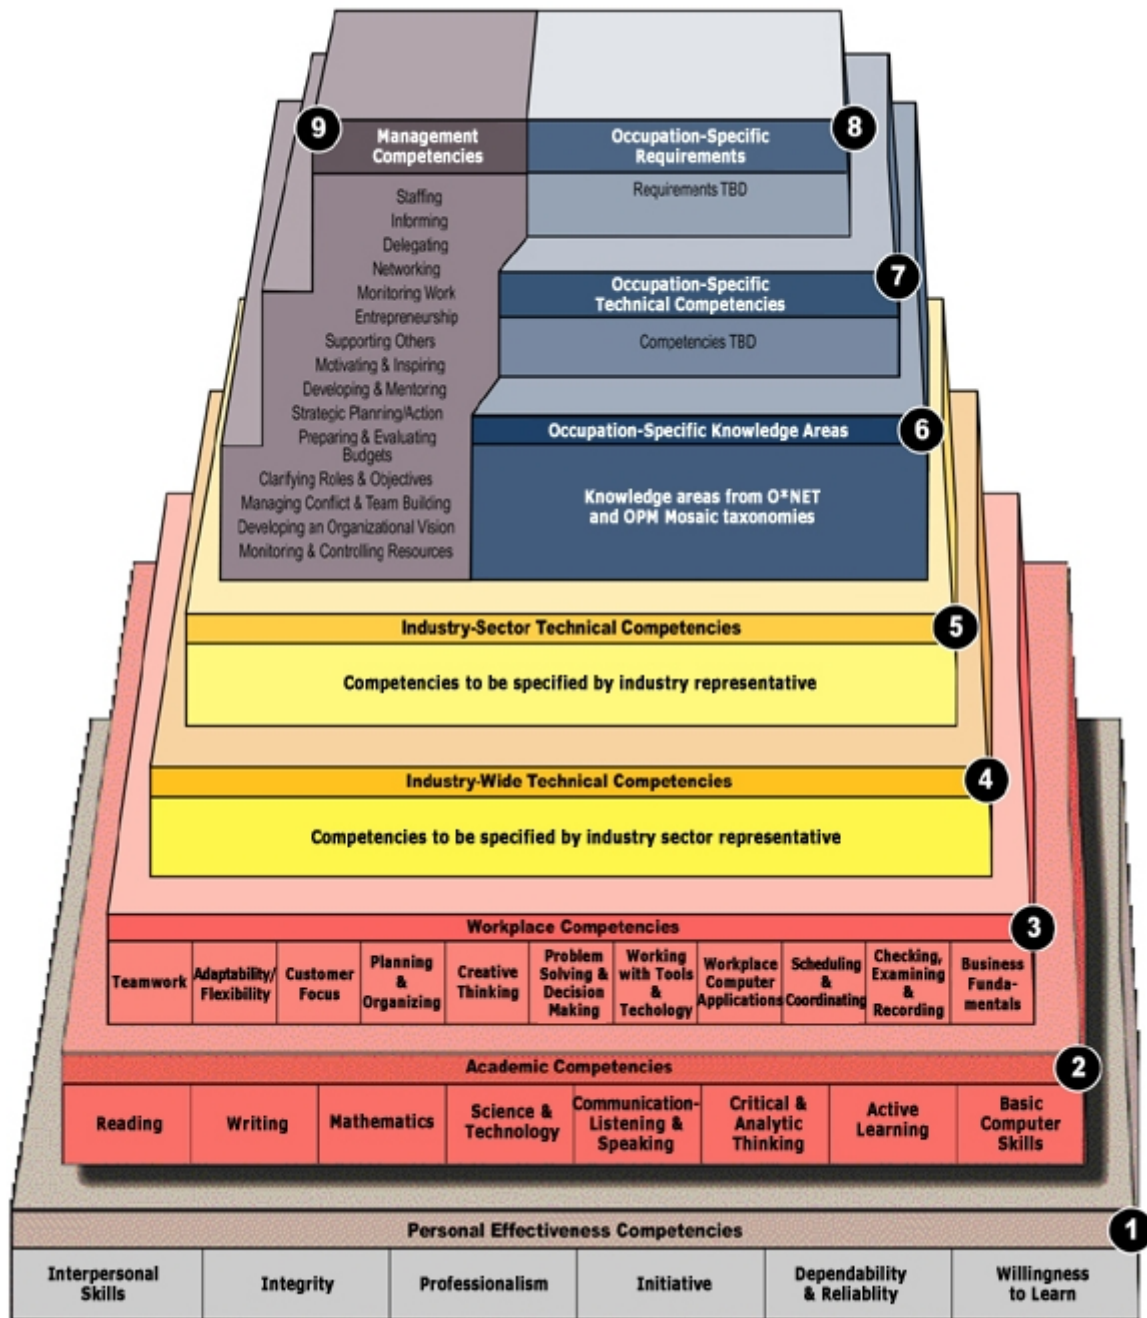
9 Management Competencies

Staffing
Informing
Delegating
Networking
Monitoring Work
Entrepreneurship
Supporting Others
Motivating & Inspiring
Developing & Mentoring
Strategic Planning/Action
Preparing & Evaluating Budgets
Clarifying Roles & Objectives
Managing Conflict & Team Building
Developing an Organizational Vision
Monitoring & Controlling Resources

Occupation-Specific Requirements 8

Requirements TBD

Occupation-Specific Technical Competencies 7

Competencies TBD

Occupation-Specific Knowledge Areas 6

Knowledge areas from O*NET and OPM Mosaic taxonomies

Industry-Sector Technical Competencies 5

Competencies to be specified by industry representative

Industry-Wide Technical Competencies 4

Competencies to be specified by industry sector representative

Workplace Competencies 3

| Teamwork | Adaptability/ Flexibility | Customer Focus | Planning & Organizing | Creative Thinking | Problem Solving & Decision Making | Working with Tools & Techology | Workplace Computer Applications | Scheduling & Coordinating | Checking, Examining & Recording | Business Fundamentals |
|---|---|---|---|---|---|---|---|---|---|---|

Academic Competencies 2

| Reading | Writing | Mathematics | Science & Technology | Communication-Listening & Speaking | Critical & Analytic Thinking | Active Learning | Basic Computer Skills |
|---|---|---|---|---|---|---|---|

Personal Effectiveness Competencies 1

| Interpersonal Skills | Integrity | Professionalism | Initiative | Dependability & Reliablity | Willingness to Learn |
|---|---|---|---|---|---|